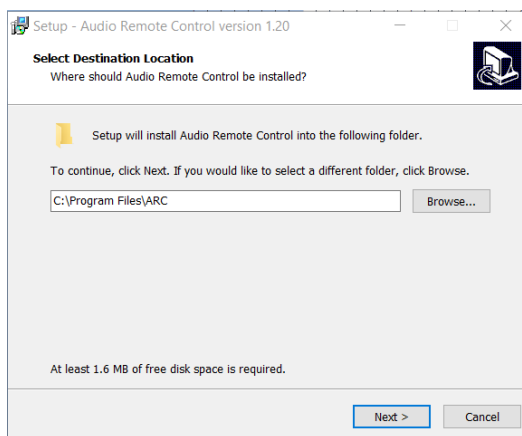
Setup - Audio Remote Control version 1.20

Select Destination Location
Where should Audio Remote Control be installed?

Setup will install Audio Remote Control into the following folder.

To continue, click Next. If you would like to select a different folder, click Browse.

C:\Program Files\ARC

Browse...

At least 1.6 MB of free disk space is required.

Next >

Cancel